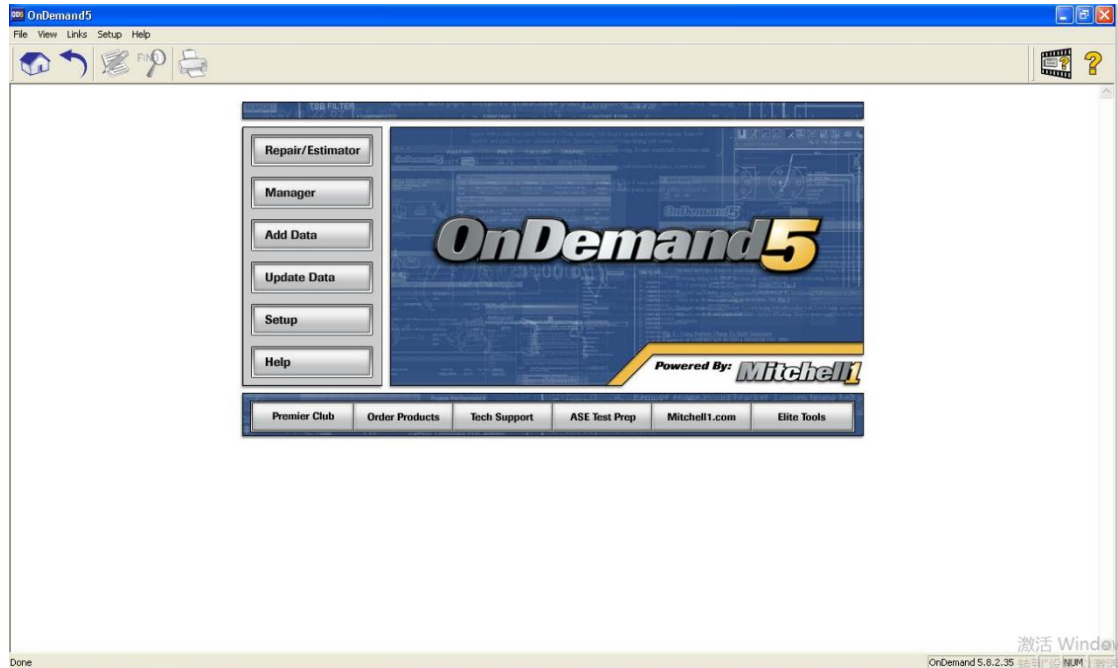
OnDemand5

File View Links Setup Help

Repair/Estimator

Manager

Add Data

Update Data

Setup

Help

OnDemand5

Powered By: Mitchell1

Premier Club | Order Products | Tech Support | ASE Test Prep | Mitchell1.com | Elite Tools

激活 Windo

Done

OnDemand 5.8.2.35

NUM